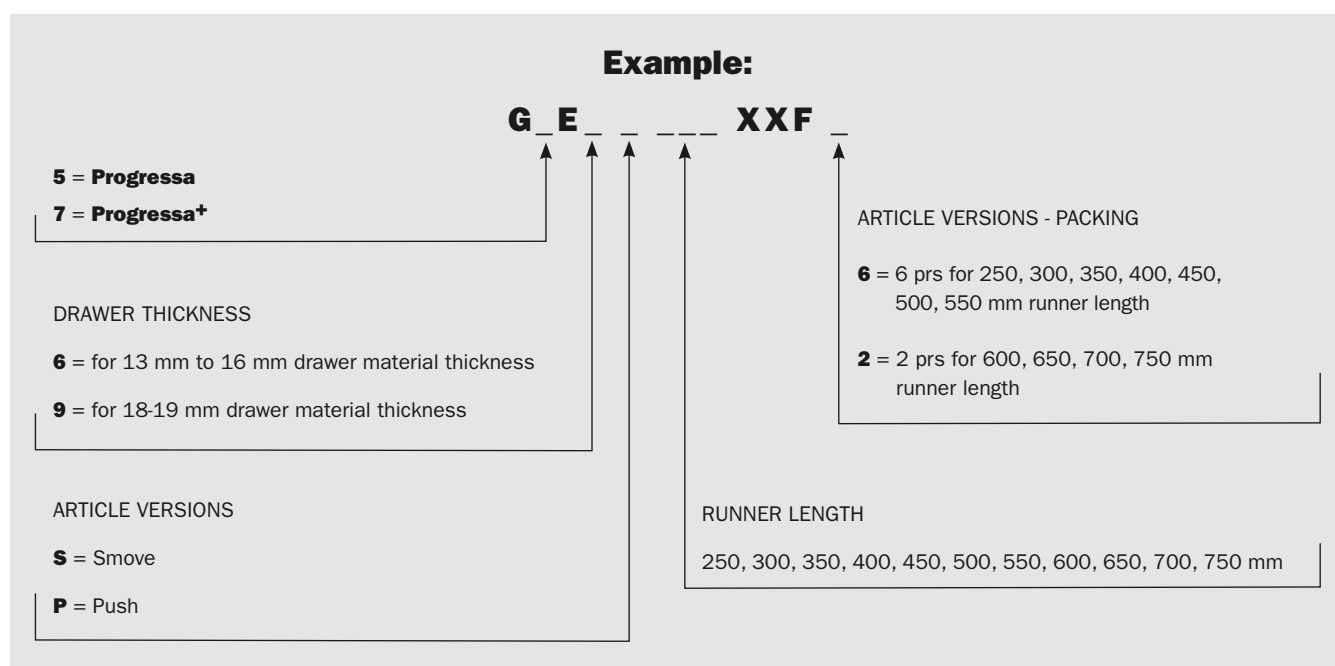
Example:

G_E_ _ ___ XXF _

5 = Progressa

7 = Progressa+

DRAWER THICKNESS

6 = for 13 mm to 16 mm drawer material thickness

9 = for 18-19 mm drawer material thickness

ARTICLE VERSIONS

S = Smove

P = Push

ARTICLE VERSIONS - PACKING

6 = 6 prs for 250, 300, 350, 400, 450, 500, 550 mm runner length

2 = 2 prs for 600, 650, 700, 750 mm runner length

RUNNER LENGTH

250, 300, 350, 400, 450, 500, 550, 600, 650, 700, 750 mm